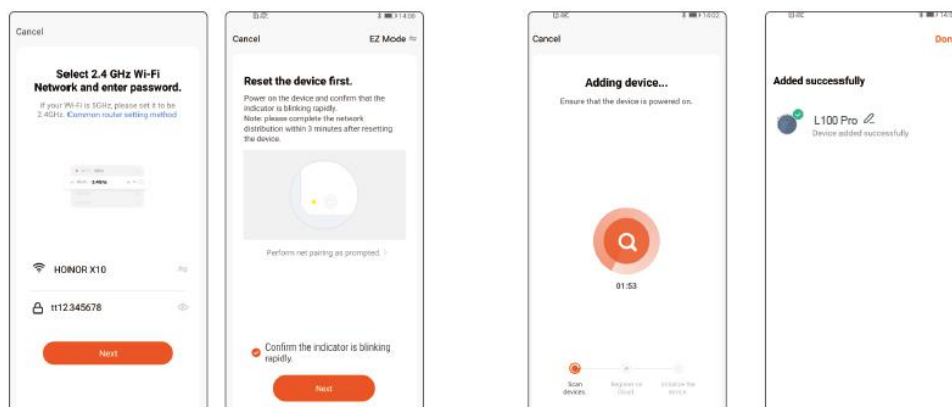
Cancel

Select 2.4 GHz Wi-Fi Network and enter password.

If your Wi-Fi is 5GHz, please set it to be 2.4GHz. Common router setting method

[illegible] 2.4GHz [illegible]

HONOR X10

tt12345678

Next

Cancel

EZ Mode

Reset the device first.

Power on the device and confirm that the indicator is blinking rapidly.
Note: please complete the network distribution within 3 minutes after resetting the device.

Perform net pairing as prompted >

Confirm the indicator is blinking rapidly.

Next

Cancel

Adding device...

Ensure that the device is powered on.

01:53

Scan devices

Register on Cloud

Initialize the device

Don

Added successfully

L100 Pro

Device added successfully